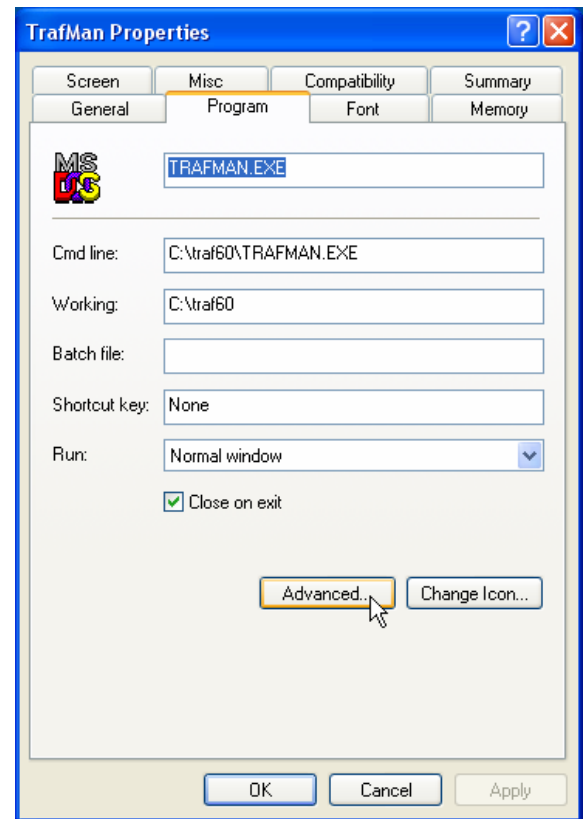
TrafMan Properties

?

Screen | Misc | Compatibility | Summary
General | Program | Font | Memory

MS DOS

TRAFMAN.EXE

Cmd line: C:\traf60\TRAFMAN.EXE

Working: C:\traf60

Batch file:

Shortcut key: None

Run: Normal window

Close on exit

Advanced... Change Icon...

OK Cancel Apply